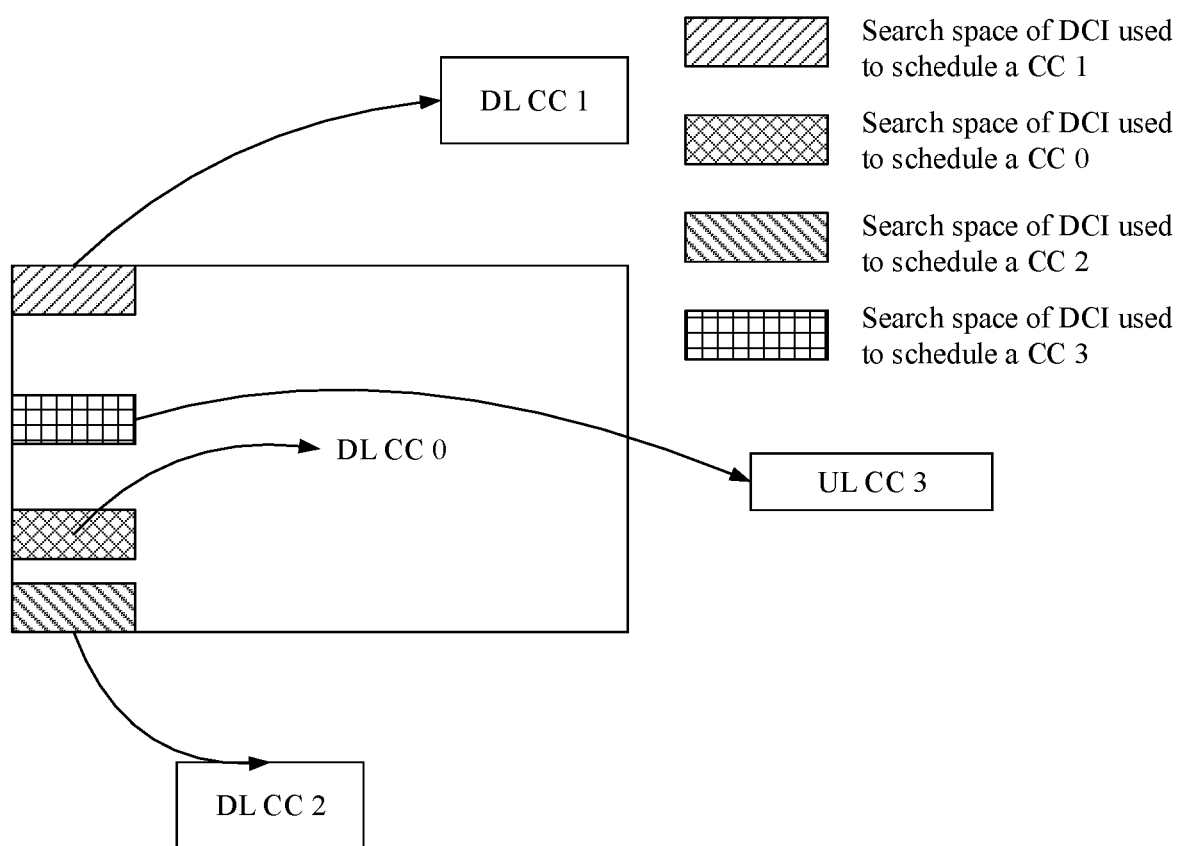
Search space of DCI used to schedule a CC 1

Search space of DCI used to schedule a CC 0

Search space of DCI used to schedule a CC 2

Search space of DCI used to schedule a CC 3

DL CC 1

DL CC 0

UL CC 3

DL CC 2